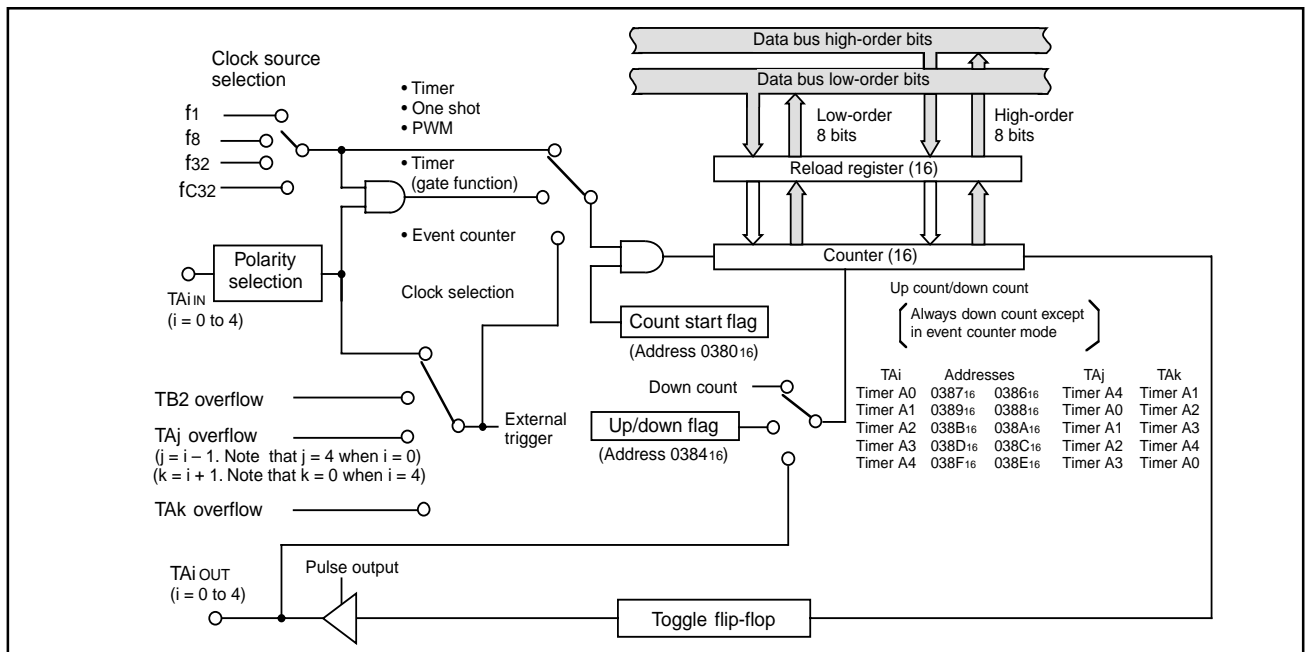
Data bus high-order bits

Data bus low-order bits

Clock source selection

• Timer
• One shot
• PWM

Low-order 8 bits

High-order 8 bits

$f_1$
$f_8$
$f_{32}$
$f_{C32}$

• Timer (gate function)

Reload register (16)

• Event counter

Polarity selection

Counter (16)

TAi IN
(i = 0 to 4)

Clock selection

Up count/down count

Always down count except in event counter mode

Count start flag

(Address $0380_{16}$)

| TAi | Addresses | | TAj | TAk |
|---|---|---|---|---|
| Timer A0 | $0387_{16}$ | $0386_{16}$ | Timer A4 | Timer A1 |
| Timer A1 | $0389_{16}$ | $0388_{16}$ | Timer A0 | Timer A2 |
| Timer A2 | $038B_{16}$ | $038A_{16}$ | Timer A1 | Timer A3 |
| Timer A3 | $038D_{16}$ | $038C_{16}$ | Timer A2 | Timer A4 |
| Timer A4 | $038F_{16}$ | $038E_{16}$ | Timer A3 | Timer A0 |

Down count

TB2 overflow

TAj overflow
(j = i – 1. Note that j = 4 when i = 0)
(k = i + 1. Note that k = 0 when i = 4)

External trigger

Up/down flag

(Address $0384_{16}$)

TAk overflow

TAi OUT
(i = 0 to 4)

Pulse output

Toggle flip-flop